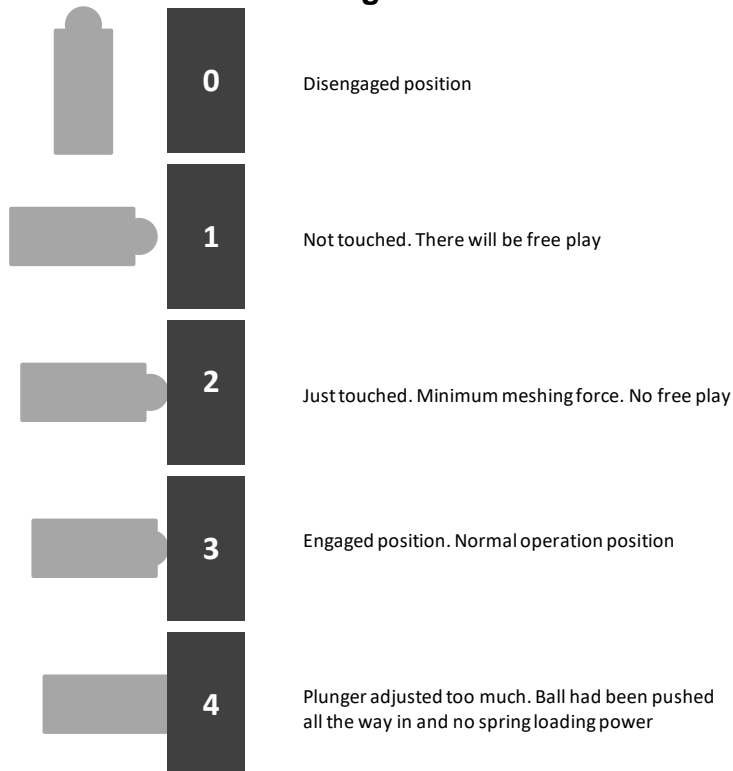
0

Disengaged position

1

Not touched. There will be free play

2

Just touched. Minimum meshing force. No free play

3

Engaged position. Normal operation position

4

Plunger adjusted too much. Ball had been pushed all the way in and no spring loading power